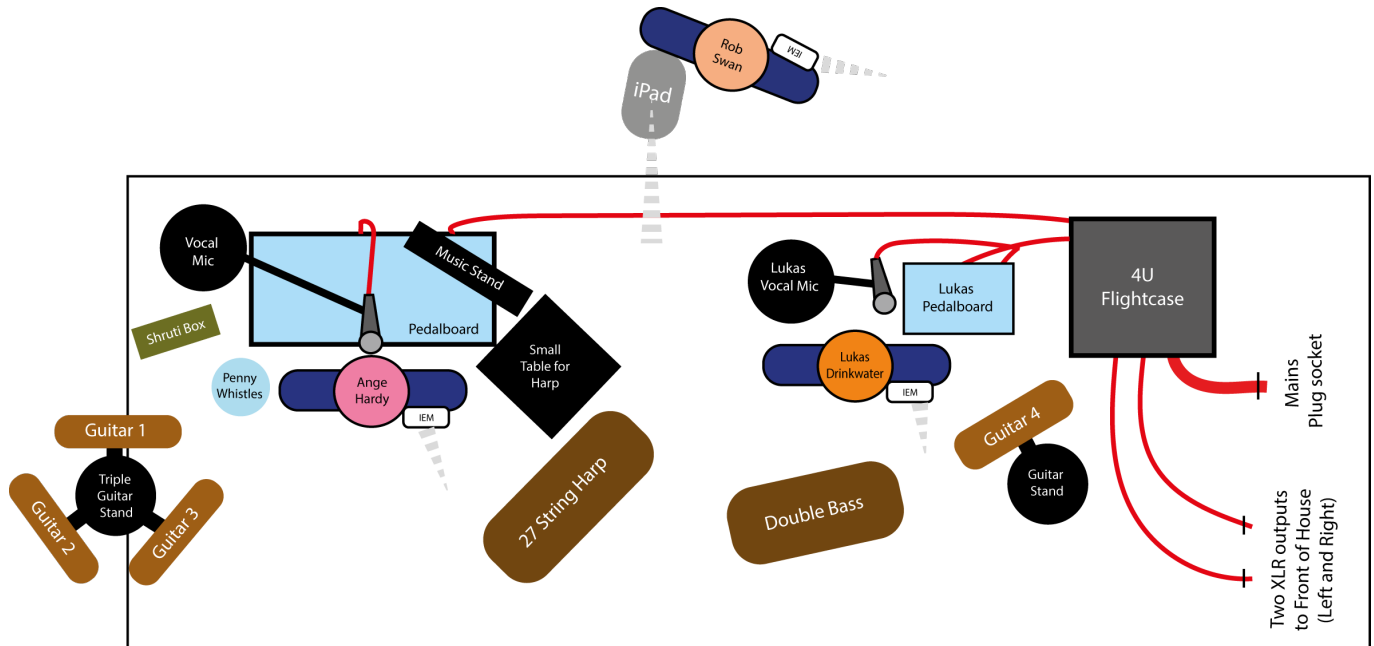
Rob Swan
IEM
iPad
Vocal Mic
Music Stand
Pedalboard
Shruti Box
Penny Whistles
Ange Hardy
IEM
Small Table for Harp
Lukas Vocal Mic
Lukas Pedalboard
4U Flightcase
Lukas Drinkwater
IEM
Guitar 1
Guitar 2
Triple Guitar Stand
Guitar 3
27 String Harp
Double Bass
Guitar 4
Guitar Stand
Mains Plug socket
Two XLR outputs to Front of House (Left and Right)